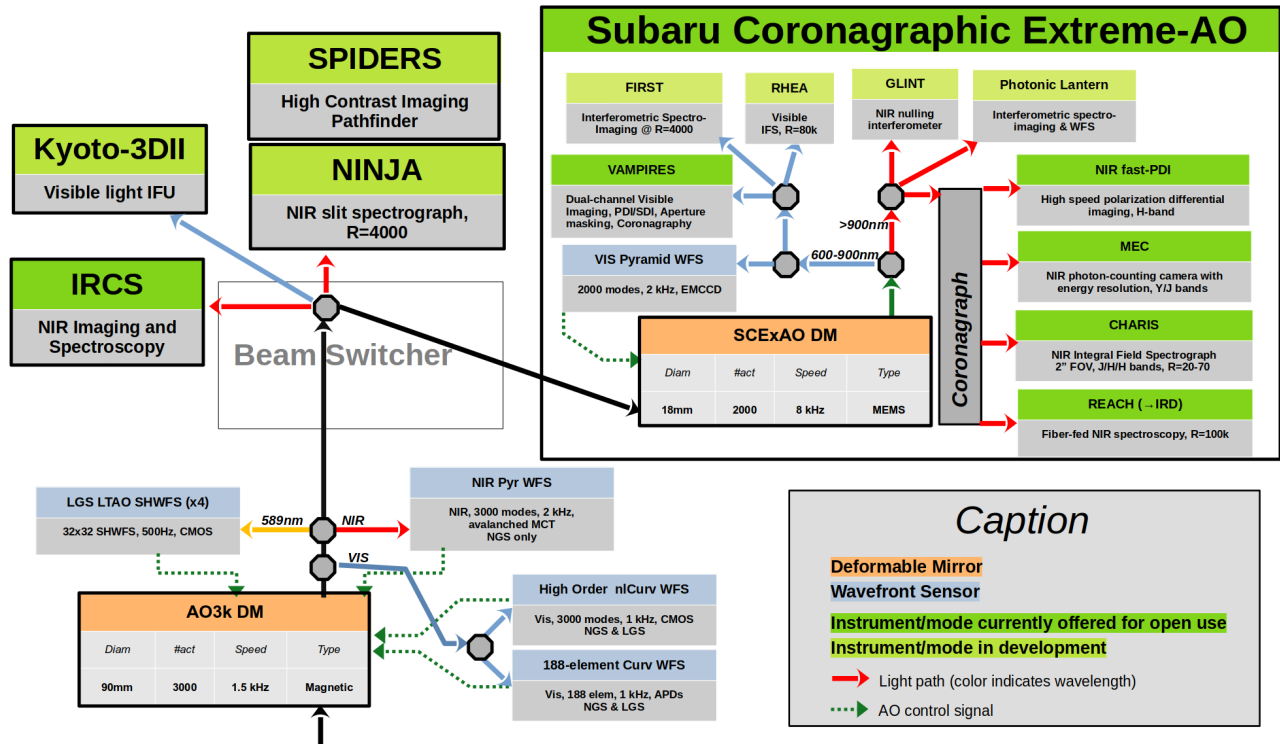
Subaru Coronagraphic Extreme-AO

SPIDERS
High Contrast Imaging Pathfinder

NINJA
NIR slit spectrograph, R=4000

Kyoto-3DII
Visible light IFU

IRCS
NIR Imaging and Spectroscopy

Beam Switcher

FIRST
Interferometric Spectro-Imaging @ R=4000

RHEA
Visible IFS, R=80k

GLINT
NIR nulling interferometer

Photonic Lantern
Interferometric spectro-imaging & WFS

VAMPIRES
Dual-channel Visible Imaging, PDI/SDI, Aperture masking, Coronagraphy

VIS Pyramid WFS
2000 modes, 2 kHz, EMCCD

>900nm

600-900nm

SCExAO DM

| Diam | #act | Speed | Type |
|---|---|---|---|
| 18mm | 2000 | 8 kHz | MEMS |

Coronagraph

NIR fast-PDI
High speed polarization differential imaging, H-band

MEC
NIR photon-counting camera with energy resolution, Y/J bands

CHARIS
NIR Integral Field Spectrograph 2" FOV, J/H/H bands, R=20-70

REACH (→IRD)
Fiber-fed NIR spectroscopy, R=100k

LGS LTAO SHWFS (x4)
32x32 SHWFS, 500Hz, CMOS

589nm

NIR

VIS

NIR Pyr WFS
NIR, 3000 modes, 2 kHz, avalanched MCT NGS only

AO3k DM

| Diam | #act | Speed | Type |
|---|---|---|---|
| 90mm | 3000 | 1.5 kHz | Magnetic |

High Order nlCurv WFS
Vis, 3000 modes, 1 kHz, CMOS NGS & LGS

188-element Curv WFS
Vis, 188 elem, 1 kHz, APDs NGS & LGS

Caption
Deformable Mirror
Wavefront Sensor
Instrument/mode currently offered for open use
Instrument/mode in development
Light path (color indicates wavelength)
AO control signal